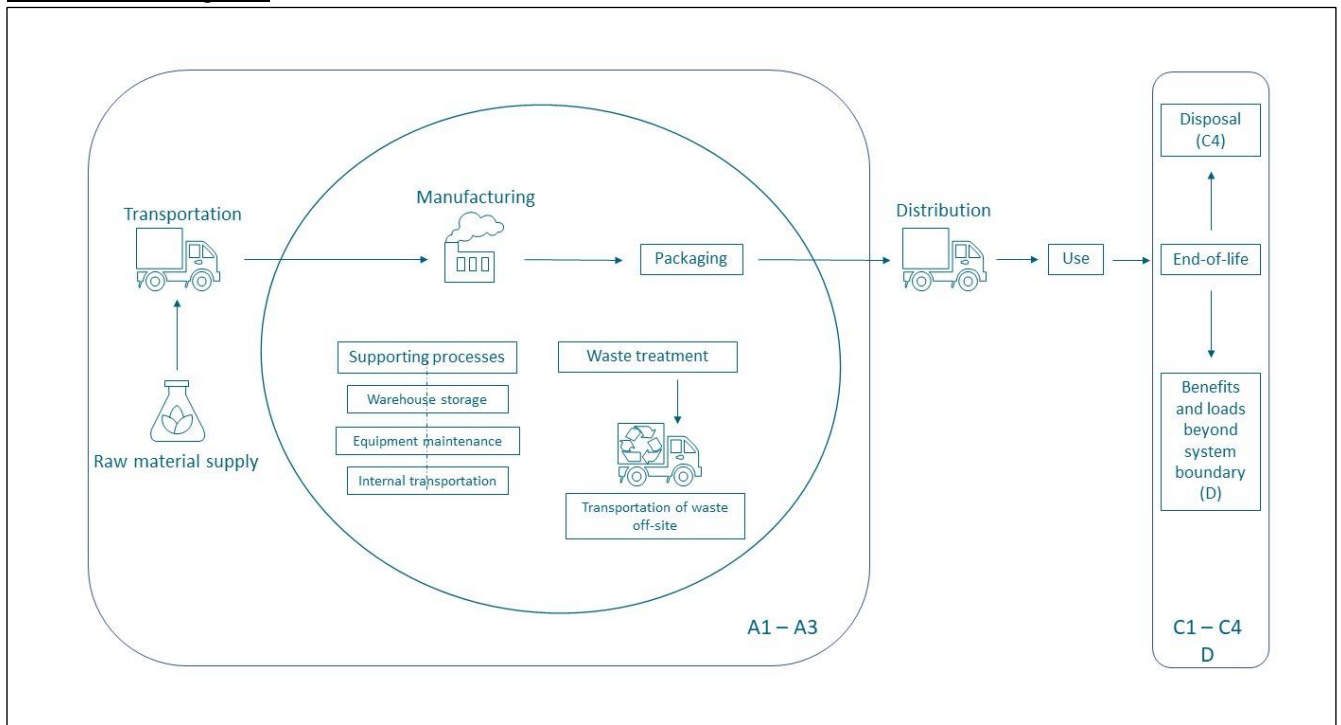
Transportation

Raw material supply

Manufacturing

Packaging

Supporting processes

Warehouse storage

Equipment maintenance

Internal transportation

Waste treatment

Transportation of waste off-site

A1 – A3

Distribution

Use

Disposal (C4)

End-of-life

Benefits and loads beyond system boundary (D)

C1 – C4
D